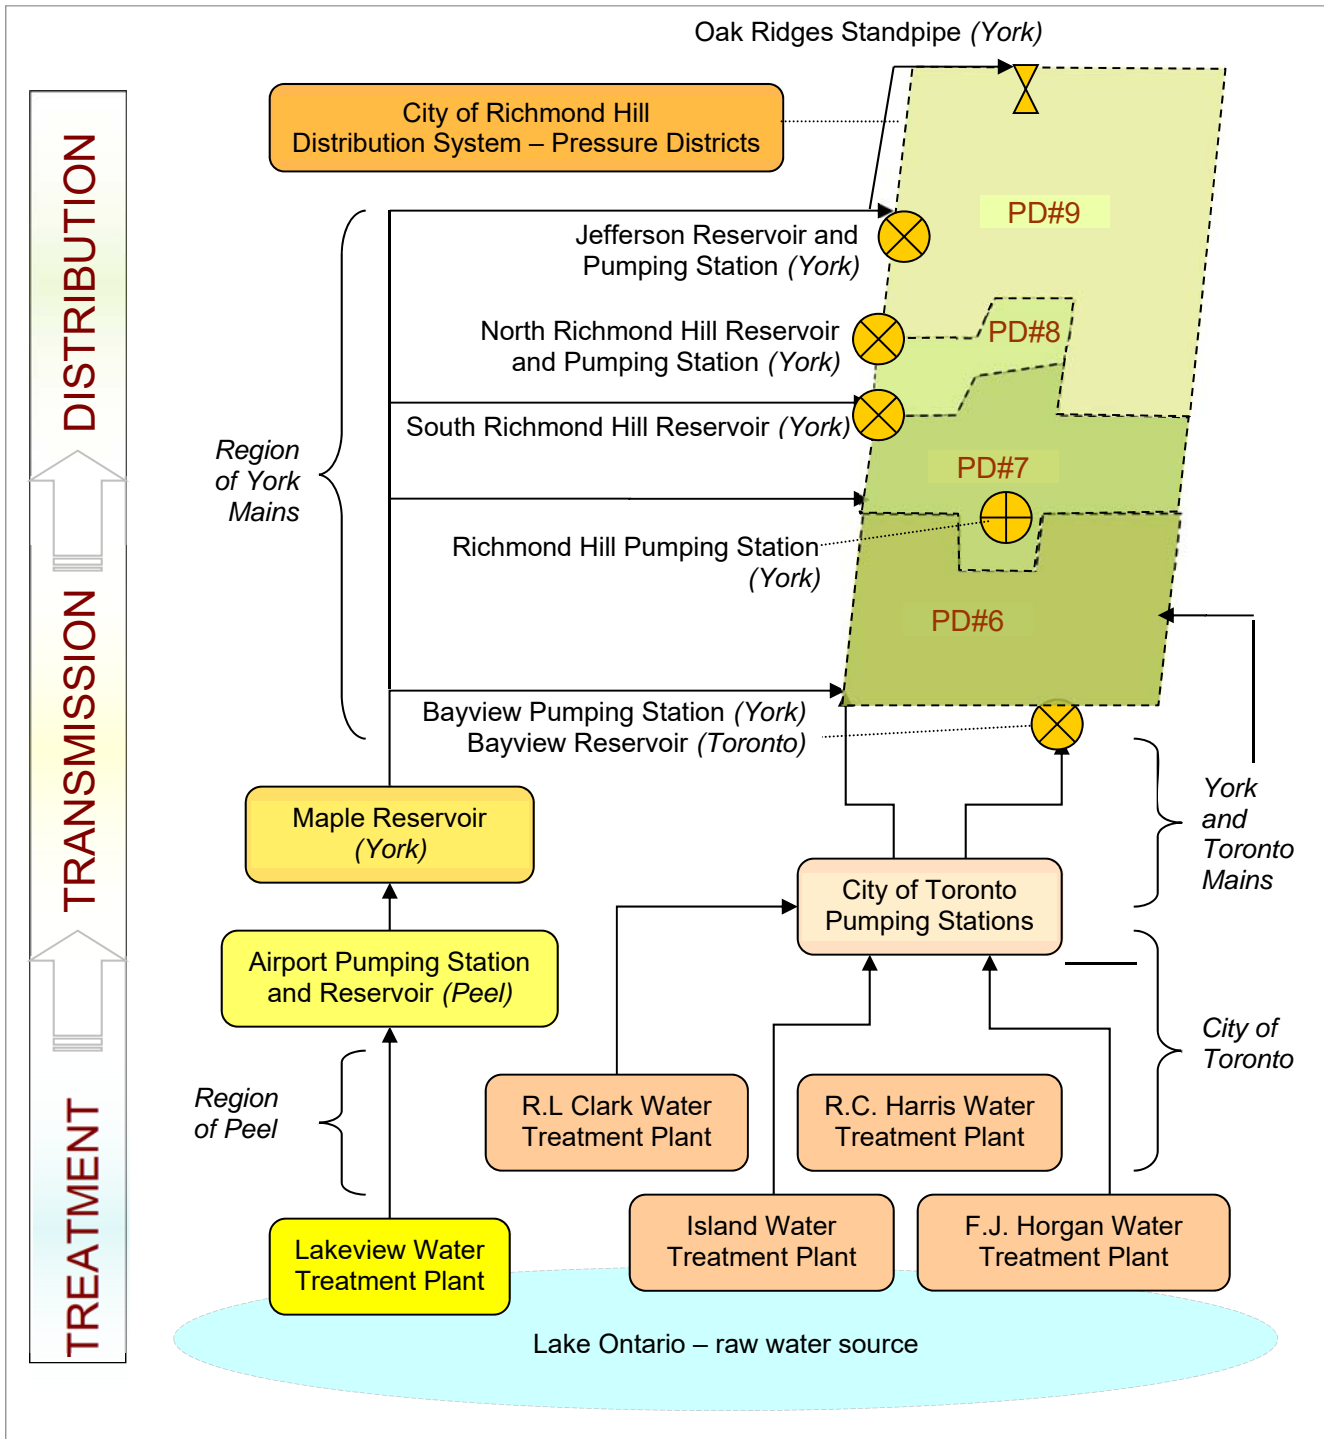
DISTRIBUTION

TRANSMISSION

TREATMENT

Oak Ridges Standpipe (York)

City of Richmond Hill Distribution System – Pressure Districts

PD#9

Jefferson Reservoir and Pumping Station (York)

North Richmond Hill Reservoir and Pumping Station (York)

PD#8

South Richmond Hill Reservoir (York)

PD#7

Region of York Mains

Richmond Hill Pumping Station (York)

PD#6

Bayview Pumping Station (York)
Bayview Reservoir (Toronto)

Maple Reservoir (York)

York and Toronto Mains

City of Toronto Pumping Stations

Airport Pumping Station and Reservoir (Peel)

City of Toronto

Region of Peel

R.L Clark Water Treatment Plant

R.C. Harris Water Treatment Plant

Island Water Treatment Plant

F.J. Horgan Water Treatment Plant

Lakeview Water Treatment Plant

Lake Ontario – raw water source